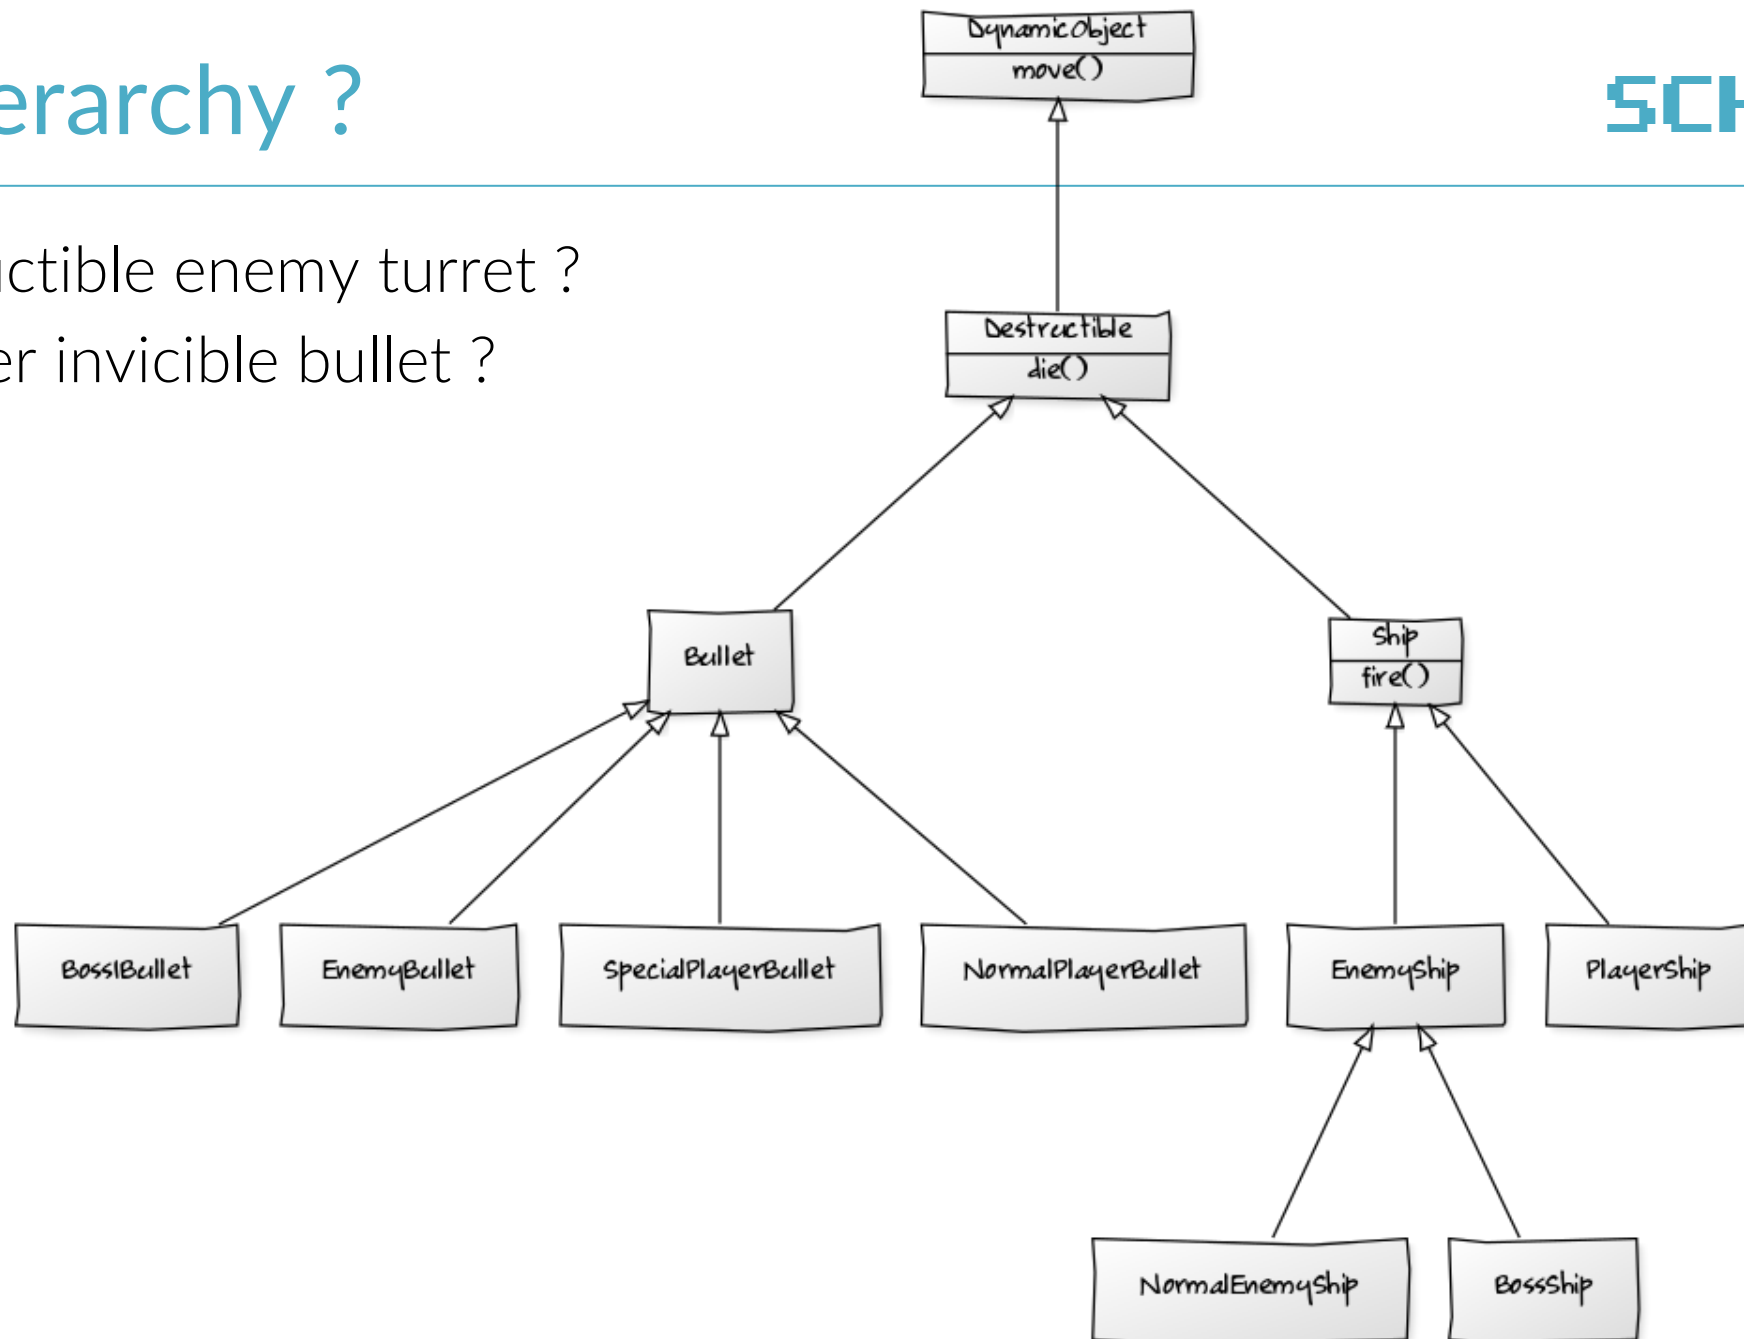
erarchy ?

SCH

ctible enemy turret ?
er invicible bullet ?

DynamicObject
move()

Destructible
die()

Bullet

Ship
fire()

BossBullet

EnemyBullet

SpecialPlayerBullet

NormalPlayerBullet

EnemyShip

PlayerShip

NormalEnemyShip

BossShip